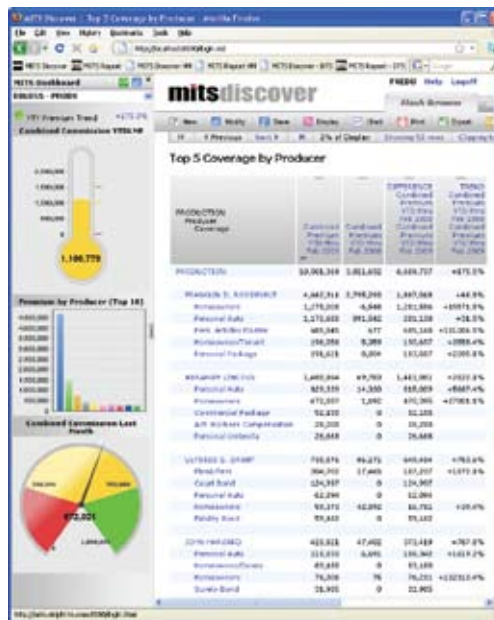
mITS Discover : Top 5 Coverage by Producer - Mozilla Firefox

File Edit View History Bookmarks Tools Help

MITS Dashboard

FREDS Help Logoff

mitsdiscover

Top 5 Coverage by Producer

YTD Premium Trend +475.2%

Combined Commission YTD

1.186.779

Premium by Producer (Top 10)

Combined Commission Last Month

472.021

| PRODUCTION Producer Coverage | Combined Premium YTD | Combined Premium YTD | DIFFERENCE Combined Premium | TREND Combined Premium |
|---|---|---|---|---|
| PRODUCTION | 10,068,310 | 1,811,632 | 8,256,737 | +475.2% |
| MARGOLIS D. ROSENBERT | 4,447,514 | 2,799,765 | 1,647,569 | +44.9% |
| Homeowners | 1,270,359 | 6,846 | 1,263,366 | +18475.9% |
| Personal Auto | 1,172,955 | 891,842 | 281,128 | +28.5% |
| Personal Package | 358,615 | 8,859 | 181,607 | +2095.6% |
| BENJAMIN LINCOLN | 1,449,844 | 49,793 | 1,443,051 | +2922.8% |
| Personal Auto | 823,539 | 14,380 | 818,959 | +5687.4% |
| Homeowners | 672,557 | 1,692 | 670,965 | +47905.9% |
| Commercial Package | 52,835 | 0 | 52,835 | |
| Personal Umbrella | 28,648 | 0 | 28,648 | |
| Floodlines | 396,592 | 17,445 | 187,257 | +1073.9% |
| Court Bond | 124,907 | 0 | 124,907 | |
| Personal Auto | 42,396 | 0 | 42,396 | |
| Homeowners | 93,375 | 42,892 | 50,782 | +29.4% |
| Fidelity Bond | 59,163 | 0 | 59,163 | |
| Personal Auto | 215,035 | 6,691 | 195,960 | +1619.2% |
| Homeowners | 76,308 | 76 | 76,231 | +100310.6% |
| Surety Bond | 32,905 | 0 | 32,905 | |